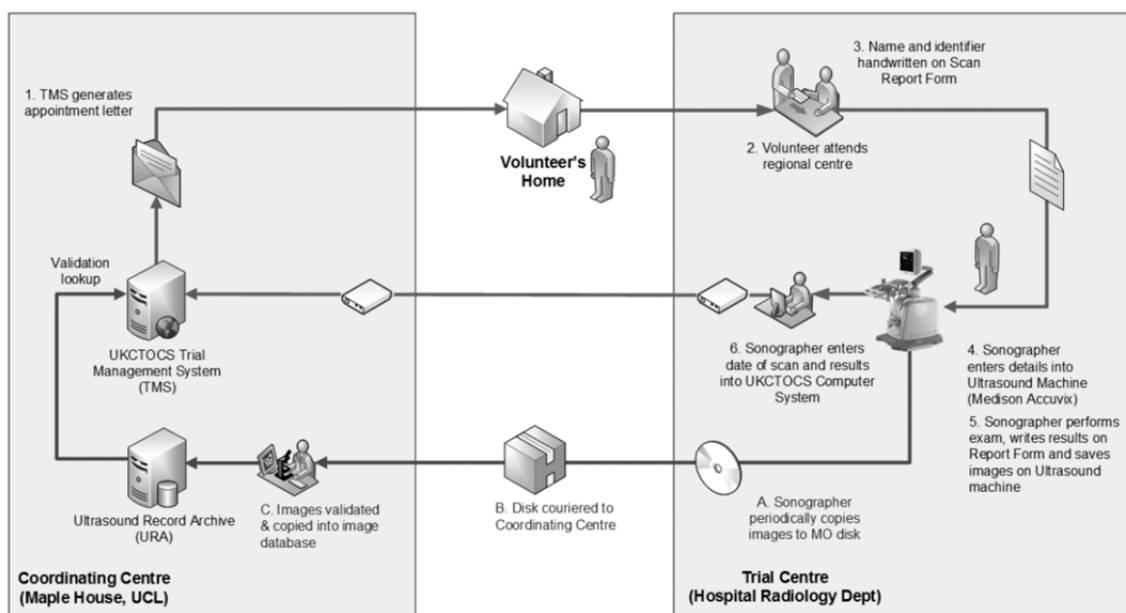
1. TMS generates appointment letter

Volunteer's Home

3. Name and identifier handwritten on Scan Report Form

2. Volunteer attends regional centre

Validation lookup

UKCTOCS Trial Management System (TMS)

6. Sonographer enters date of scan and results into UKCTOCS Computer System

4. Sonographer enters details into Ultrasound Machine (Medison Accuvix)

5. Sonographer performs exam, writes results on Report Form and saves images on Ultrasound machine

Ultrasound Record Archive (URA)

C. Images validated & copied into image database

B. Disk couriered to Coordinating Centre

A. Sonographer periodically copies images to MO disk

Coordinating Centre (Maple House, UCL)

Trial Centre (Hospital Radiology Dept)